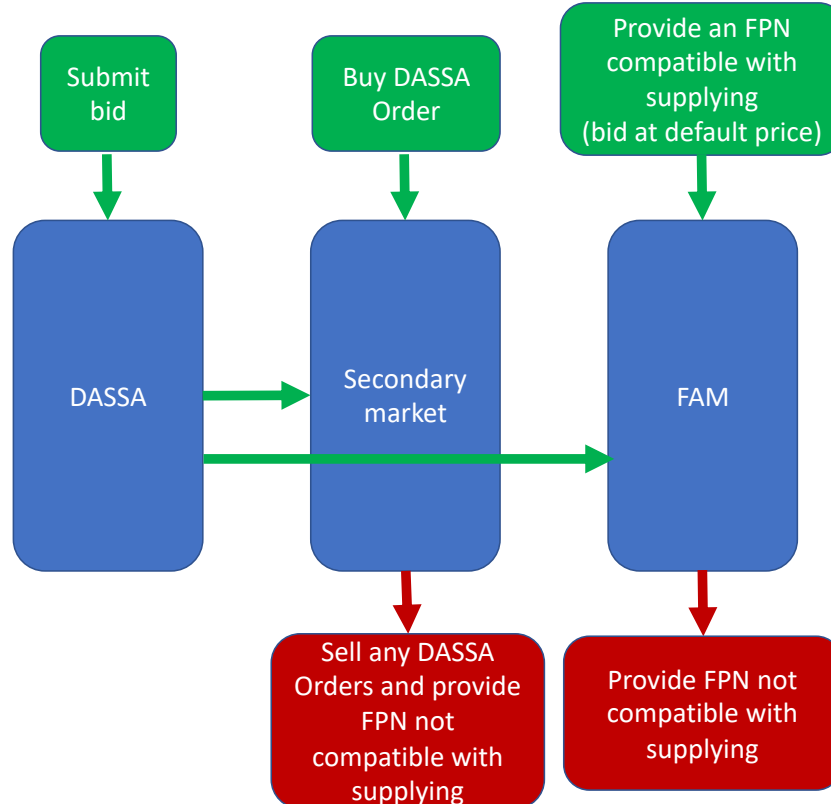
Submit bid

Buy DASSA Order

Provide an FPN compatible with supplying (bid at default price)

DASSA

Secondary market

FAM

Sell any DASSA Orders and provide FPN not compatible with supplying

Provide FPN not compatible with supplying